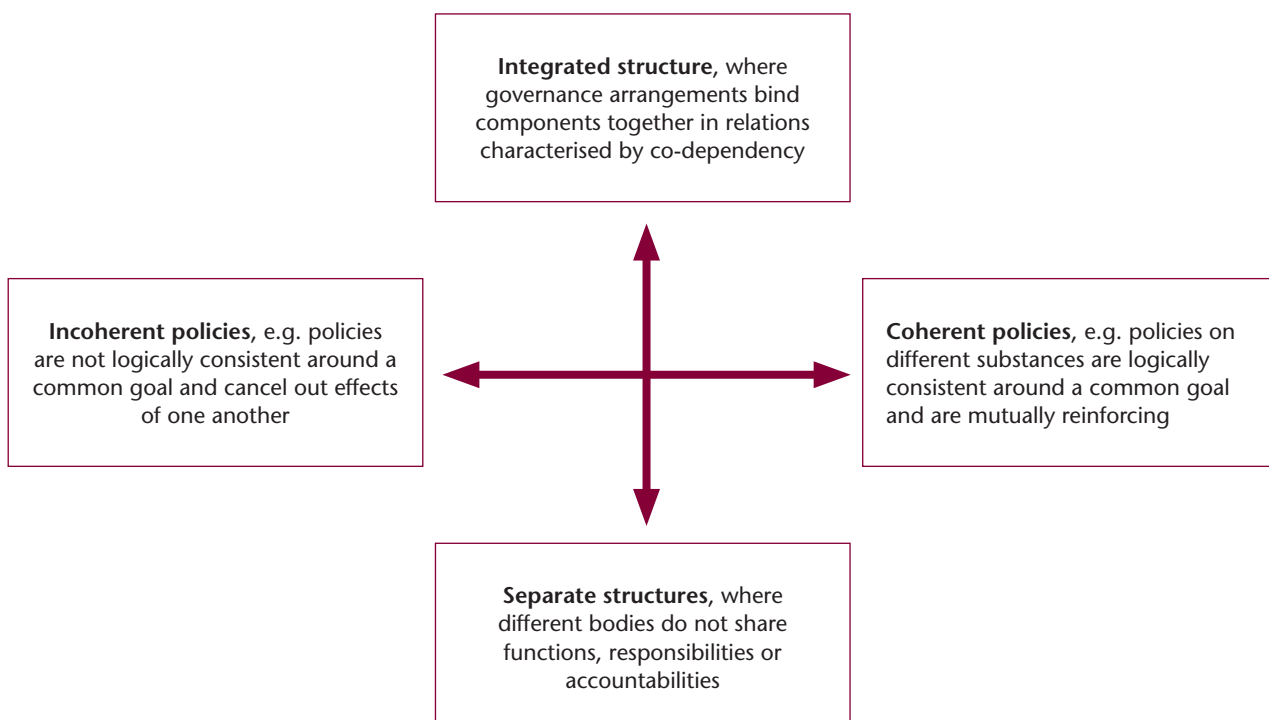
**Integrated structure**, where governance arrangements bind components together in relations characterised by co-dependency

**Incoherent policies**, e.g. policies are not logically consistent around a common goal and cancel out effects of one another

**Coherent policies**, e.g. policies on different substances are logically consistent around a common goal and are mutually reinforcing

**Separate structures**, where different bodies do not share functions, responsibilities or accountabilities